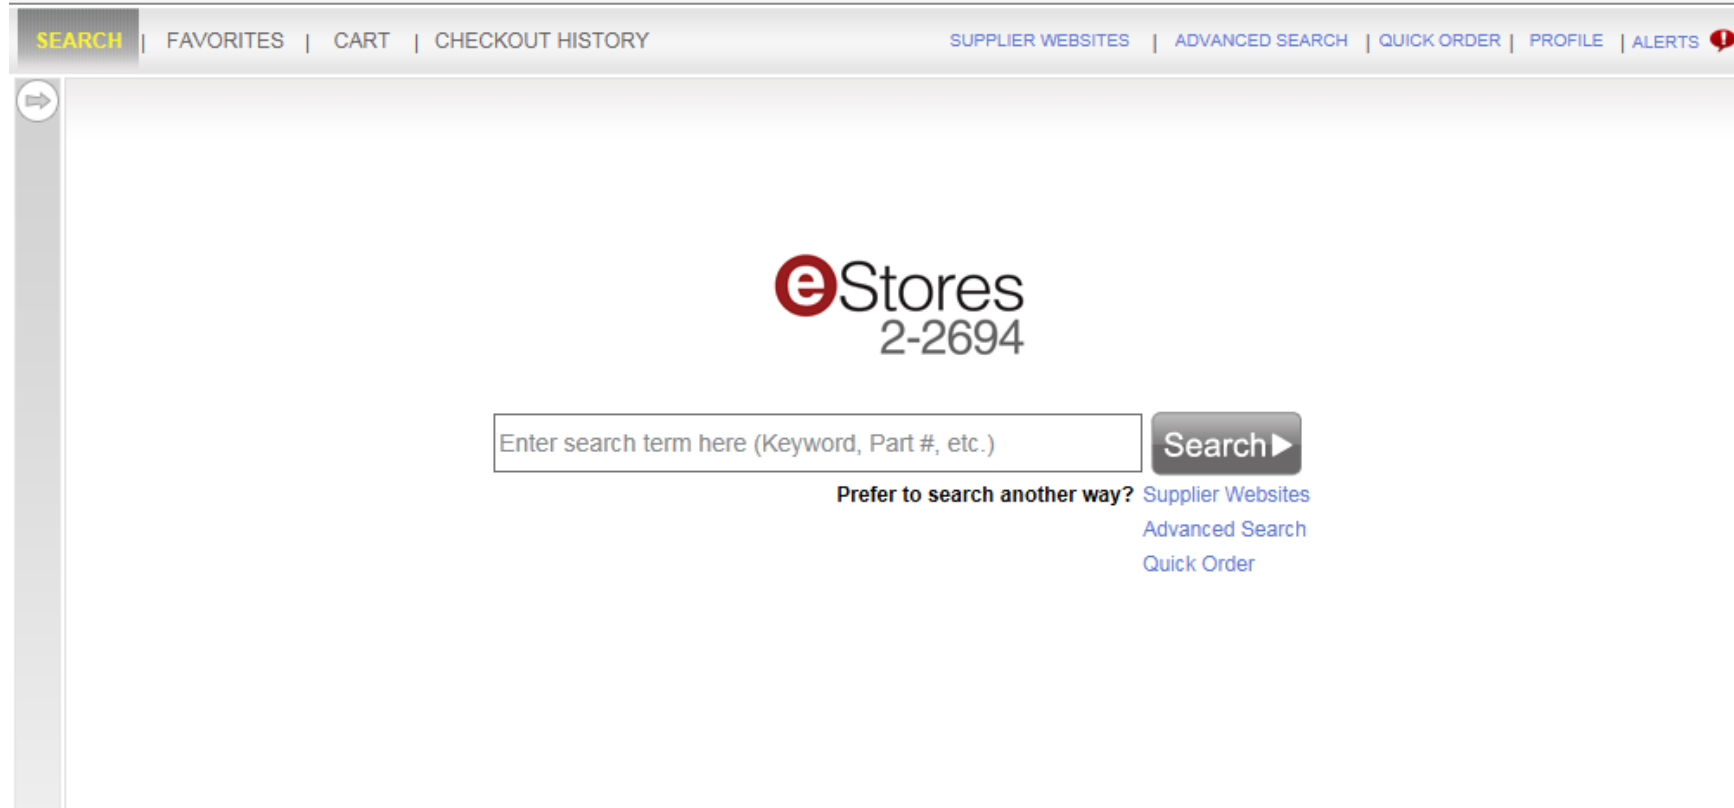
SEARCH | FAVORITES | CART | CHECKOUT HISTORY

SUPPLIER WEBSITES | ADVANCED SEARCH | QUICK ORDER | PROFILE | ALERTS

eStores
2-2694

Enter search term here (Keyword, Part #, etc.)

Search

Prefer to search another way? Supplier Websites
Advanced Search
Quick Order